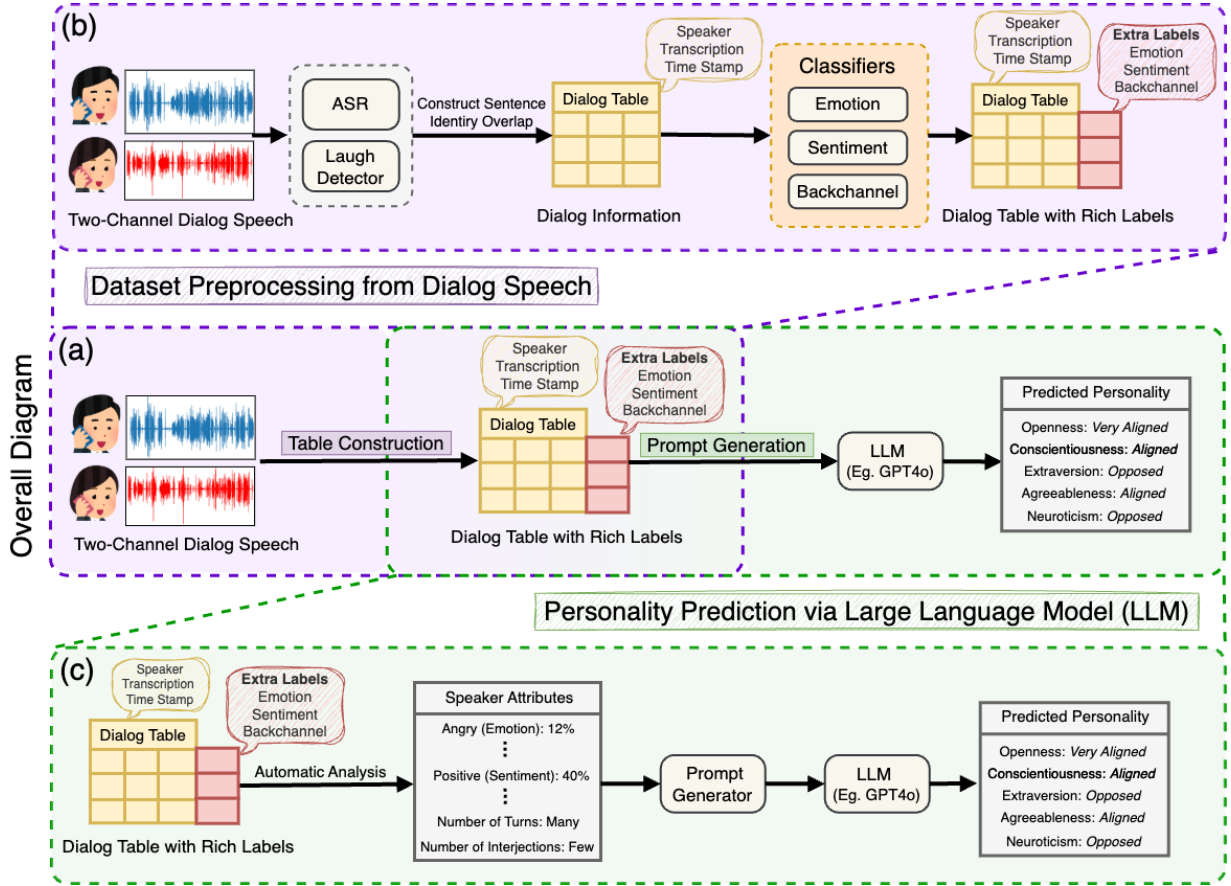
(b)

Two-Channel Dialog Speech

ASR

Laugh Detector

Construct Sentence Identiry Overlap

Speaker Transcription Time Stamp

Dialog Table

Dialog Information

Classifiers

Emotion

Sentiment

Backchannel

Speaker Transcription Time Stamp

Extra Labels Emotion Sentiment Backchannel

Dialog Table

Dialog Table with Rich Labels

Dataset Preprocessing from Dialog Speech

Overall Diagram

(a)

Two-Channel Dialog Speech

Table Construction

Speaker Transcription Time Stamp

Extra Labels Emotion Sentiment Backchannel

Dialog Table

Dialog Table with Rich Labels

Prompt Generation

LLM (Eg. GPT4o)

Predicted Personality

Openness: *Very Aligned*
Conscientiousness: *Aligned*
Extraversion: *Opposed*
Agreeableness: *Aligned*
Neuroticism: *Opposed*

Personality Prediction via Large Language Model (LLM)

(c)

Speaker Transcription Time Stamp

Extra Labels Emotion Sentiment Backchannel

Dialog Table

Dialog Table with Rich Labels

Automatic Analysis

Speaker Attributes

Angry (Emotion): 12%
⋮
Positive (Sentiment): 40%
⋮
Number of Turns: Many
Number of Interjections: Few

Prompt Generator

LLM (Eg. GPT4o)

Predicted Personality

Openness: *Very Aligned*
Conscientiousness: *Aligned*
Extraversion: *Opposed*
Agreeableness: *Aligned*
Neuroticism: *Opposed*